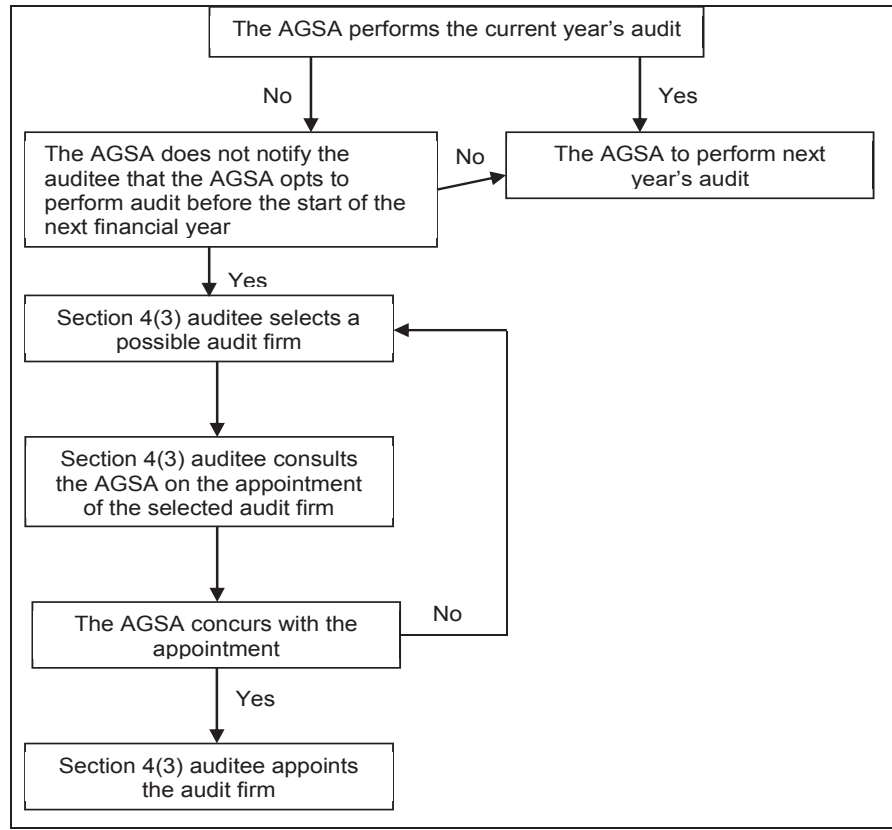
The AGSA performs the current year's audit

No

Yes

The AGSA does not notify the auditee that the AGSA opts to perform audit before the start of the next financial year

No

The AGSA to perform next year's audit

Yes

Section 4(3) auditee selects a possible audit firm

Section 4(3) auditee consults the AGSA on the appointment of the selected audit firm

The AGSA concurs with the appointment

No

Yes

Section 4(3) auditee appoints the audit firm